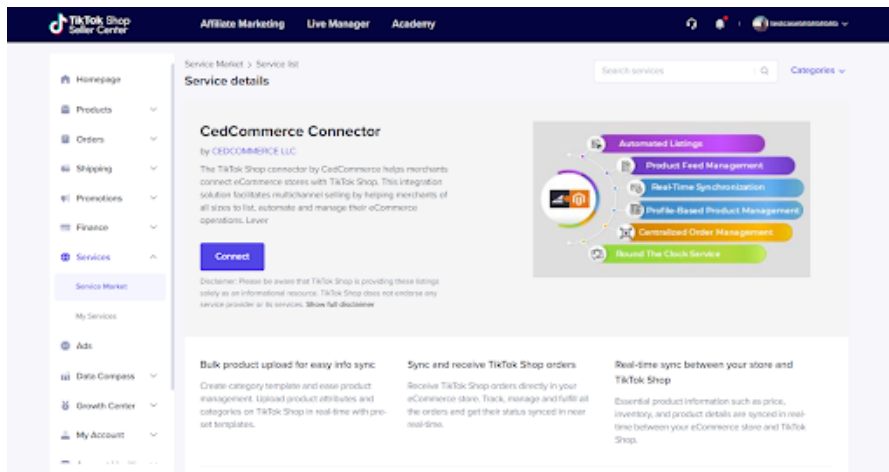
TikTok Shop Seller Center

Affiliate Marketing Live Manager Academy

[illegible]

Homepage
Products
Orders
Shipping
Promotions
Finance
Services
Service Market
My Services
Ads
Data Compass
Growth Center
My Account

Service Market > Service list
Service details

Search services

Categories

CedCommerce Connector
by CEDCOMMERCE LLC

The TikTok Shop connector by CedCommerce helps merchants connect eCommerce stores with TikTok Shop. This integration solution facilitates multichannel selling by helping merchants of all sizes to list, automate and manage their eCommerce operations. Lever

Connect

Disclaimer: Please be aware that TikTok Shop is providing these listings solely as an informational resource. TikTok Shop does not endorse any service provider or its services. Show full disclaimer

Automated Listings
Product Feed Management
Real-Time Synchronization
Profile-Based Product Management
Centralized Order Management
Round The Clock Service

Bulk product upload for easy info sync
Create category template and ease product management. Upload product attributes and categories on TikTok Shop in real-time with pre-set templates.

Sync and receive TikTok Shop orders
Receive TikTok Shop orders directly in your eCommerce store. Track, manage and fulfil all the orders and get their status synced in near real-time.

Real-time sync between your store and TikTok Shop
Essential product information such as price, inventory, and product details are synced in real-time between your eCommerce store and TikTok Shop.